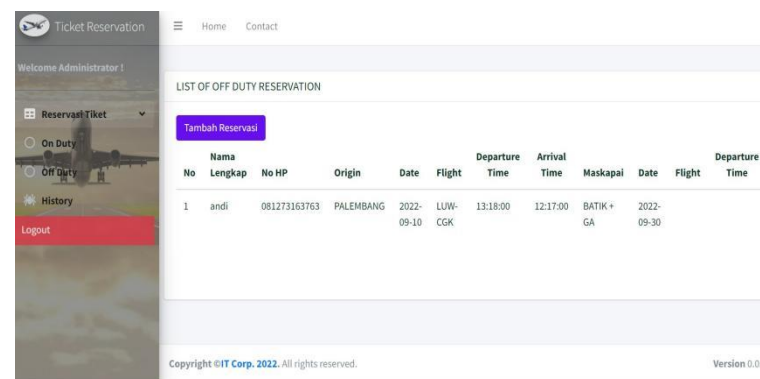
Ticket Reservation

Welcome Administrator !

Reservasi Tiket

On Duty

Off Duty

History

Logout

Home Contact

LIST OF OFF DUTY RESERVATION

Tambah Reservasi

| No | Nama Lengkap | No HP | Origin | Date | Flight | Departure Time | Arrival Time | Maskapai | Date | Flight | Departure Time |
|---|---|---|---|---|---|---|---|---|---|---|---|
| 1 | andi | 081273163763 | PALEMBANG | 2022-09-10 | LUW-CGK | 13:18:00 | 12:17:00 | BATIK + GA | 2022-09-30 | | |

Copyright ©IT Corp. 2022. All rights reserved.

Version 0.0